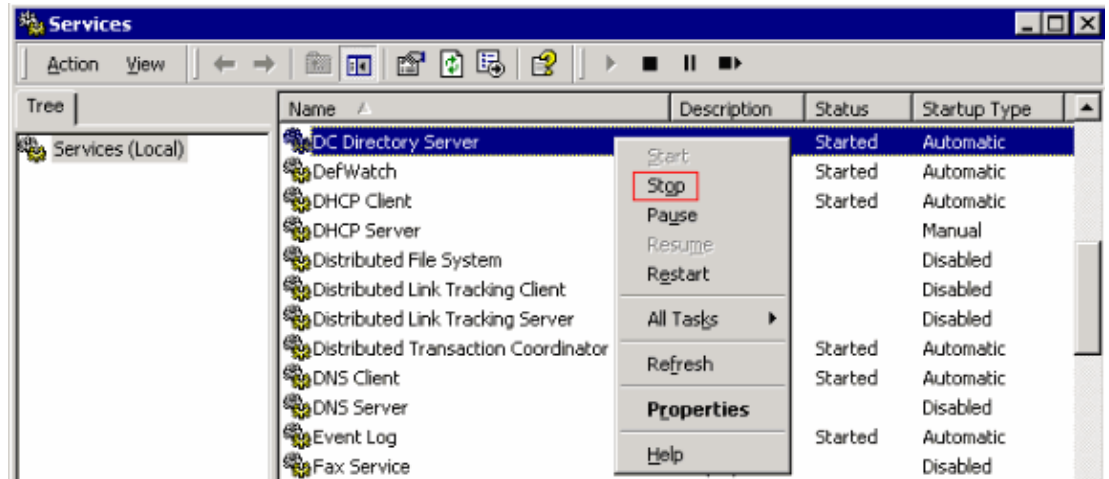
Services

Action View

Tree

Services (Local)

| Name | Description | Status | Startup Type |
|---|---|---|---|
| DC Directory Server | | Started | Automatic |
| DefWatch | | Started | Automatic |
| DHCP Client | | Started | Automatic |
| DHCP Server | | | Manual |
| Distributed File System | | | Disabled |
| Distributed Link Tracking Client | | | Disabled |
| Distributed Link Tracking Server | | | Disabled |
| Distributed Transaction Coordinator | | Started | Automatic |
| DNS Client | | Started | Automatic |
| DNS Server | | | Disabled |
| Event Log | | Started | Automatic |
| Fax Service | | | Disabled |

Start
Stop
Pause
Resume
Restart
All Tasks
Refresh
Properties
Help